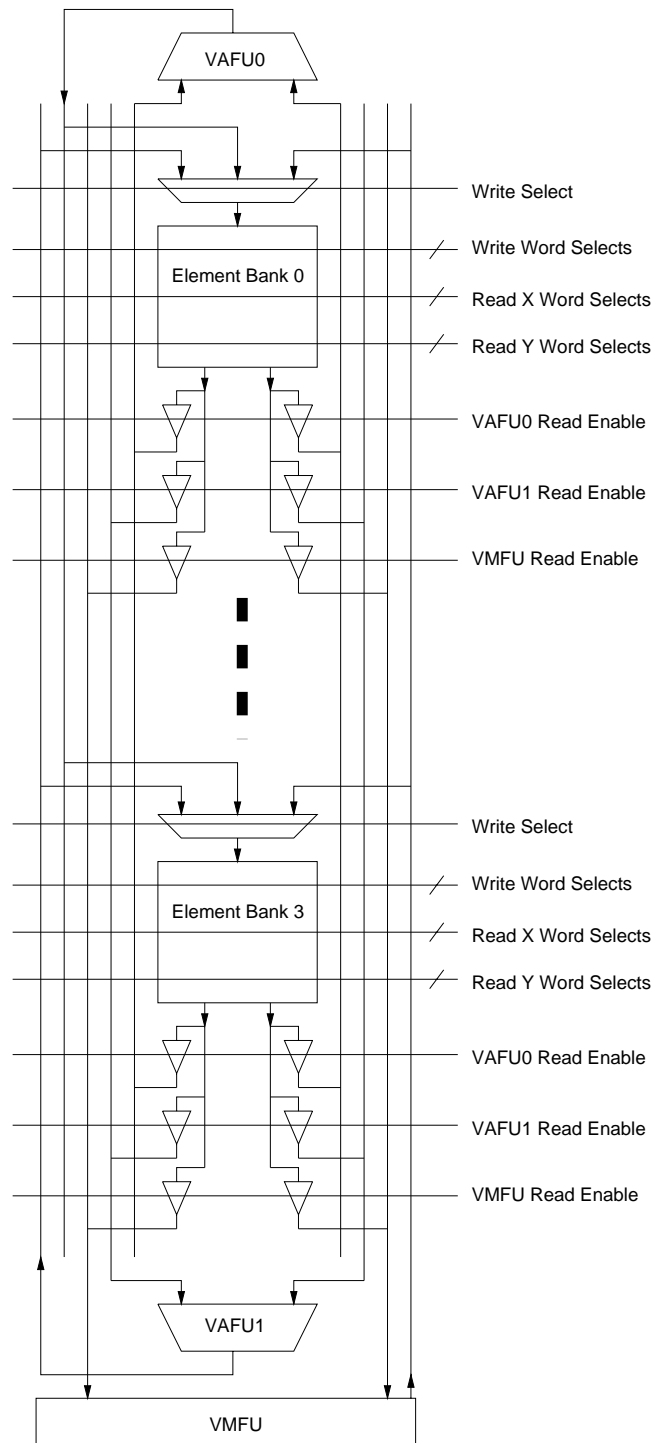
VAFU0

Write Select

Write Word Selects

Element Bank 0

Read X Word Selects

Read Y Word Selects

VAFU0 Read Enable

VAFU1 Read Enable

VMFU Read Enable

Write Select

Write Word Selects

Element Bank 3

Read X Word Selects

Read Y Word Selects

VAFU0 Read Enable

VAFU1 Read Enable

VMFU Read Enable

VAFU1

VMFU